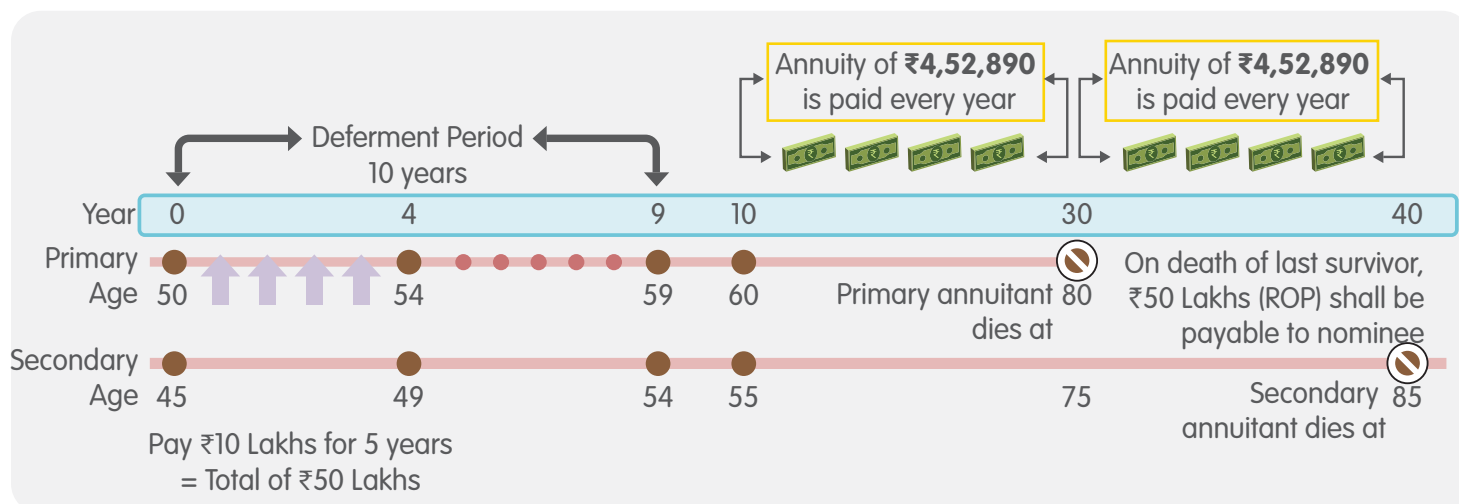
Annuity of **₹4,52,890** is paid every year

Annuity of **₹4,52,890** is paid every year

Deferment Period 10 years

| Year | 0 | 4 | 9 | 10 | 30 | 40 |
|---|---|---|---|---|---|---|
| Primary Age | 50 | 54 | 59 | 60 | 80 | |
| Secondary Age | 45 | 49 | 54 | 55 | 75 | 85 |

Primary annuitant dies at 80

On death of last survivor, ₹50 Lakhs (ROP) shall be payable to nominee

Secondary annuitant dies at 85

Pay ₹10 Lakhs for 5 years = Total of ₹50 Lakhs